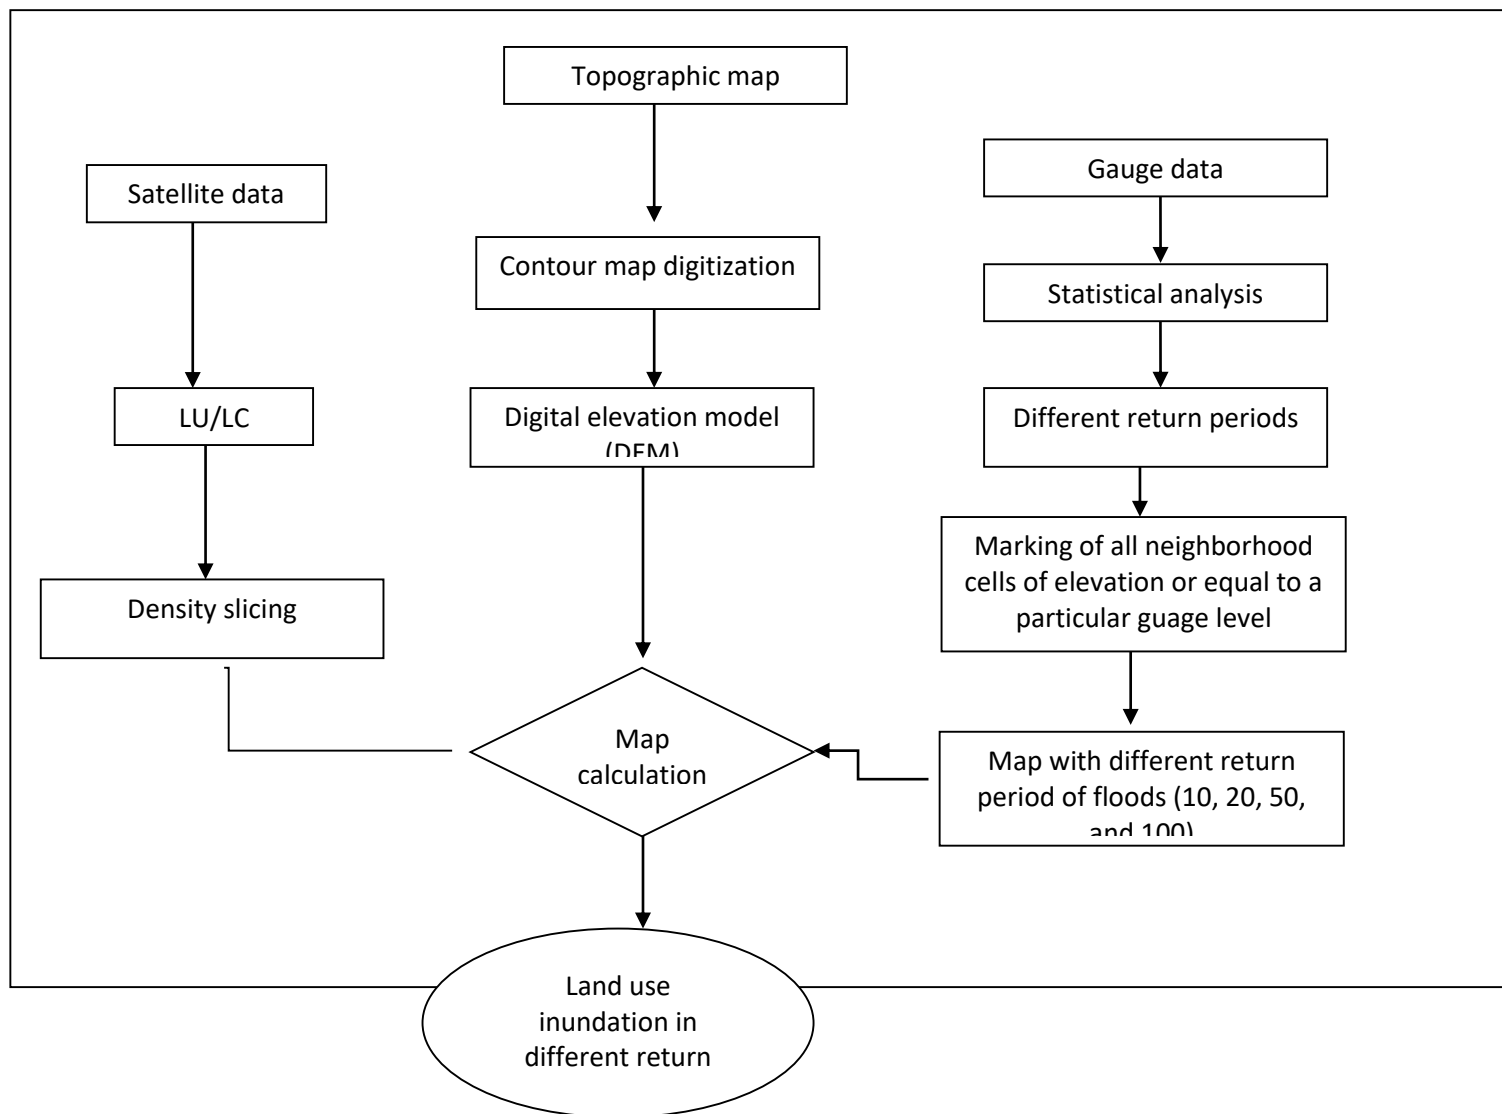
Topographic map

Satellite data

Gauge data

Contour map digitization

Statistical analysis

LU/LC

Digital elevation model (DEM)

Different return periods

Marking of all neighborhood cells of elevation or equal to a particular guage level

Density slicing

Map calculation

Map with different return period of floods (10, 20, 50, and 100)

Land use inundation in different return